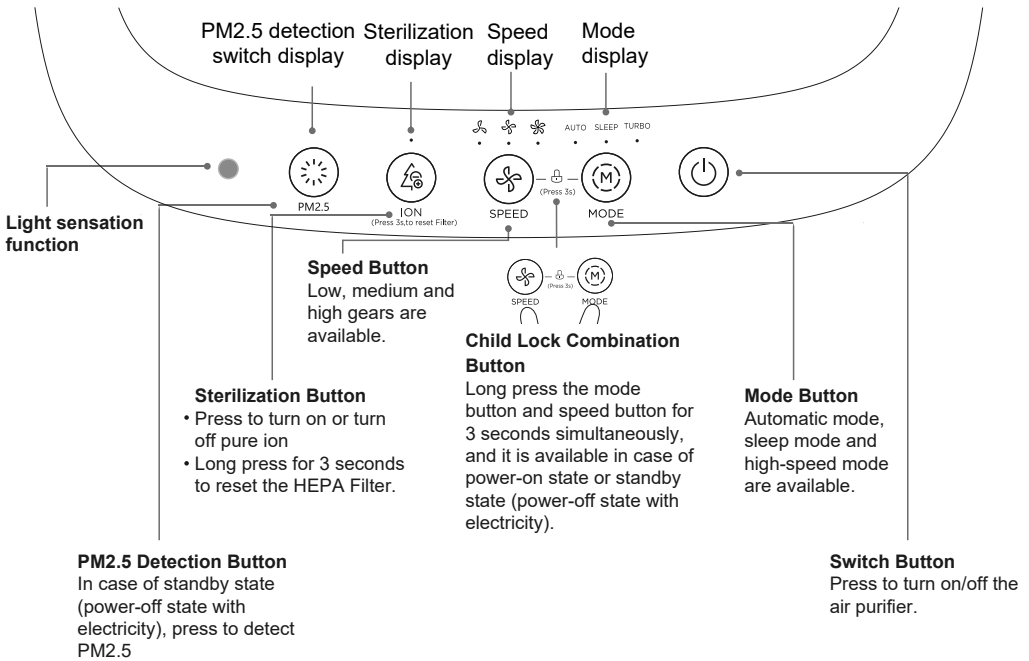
PM2.5 detection switch display

Sterilization display

Speed display

Mode display

AUTO SLEEP TURBO

PM2.5

ION
(Press 3s,to reset Filter)

(Press 3s)

SPEED

MODE

Light sensation function

Speed Button
Low, medium and high gears are available.

SPEED (Press 3s) MODE

Child Lock Combination Button
Long press the mode button and speed button for 3 seconds simultaneously, and it is available in case of power-on state or standby state (power-off state with electricity).

Sterilization Button
• Press to turn on or turn off pure ion
• Long press for 3 seconds to reset the HEPA Filter.

Mode Button
Automatic mode, sleep mode and high-speed mode are available.

PM2.5 Detection Button
In case of standby state (power-off state with electricity), press to detect PM2.5

Switch Button
Press to turn on/off the air purifier.